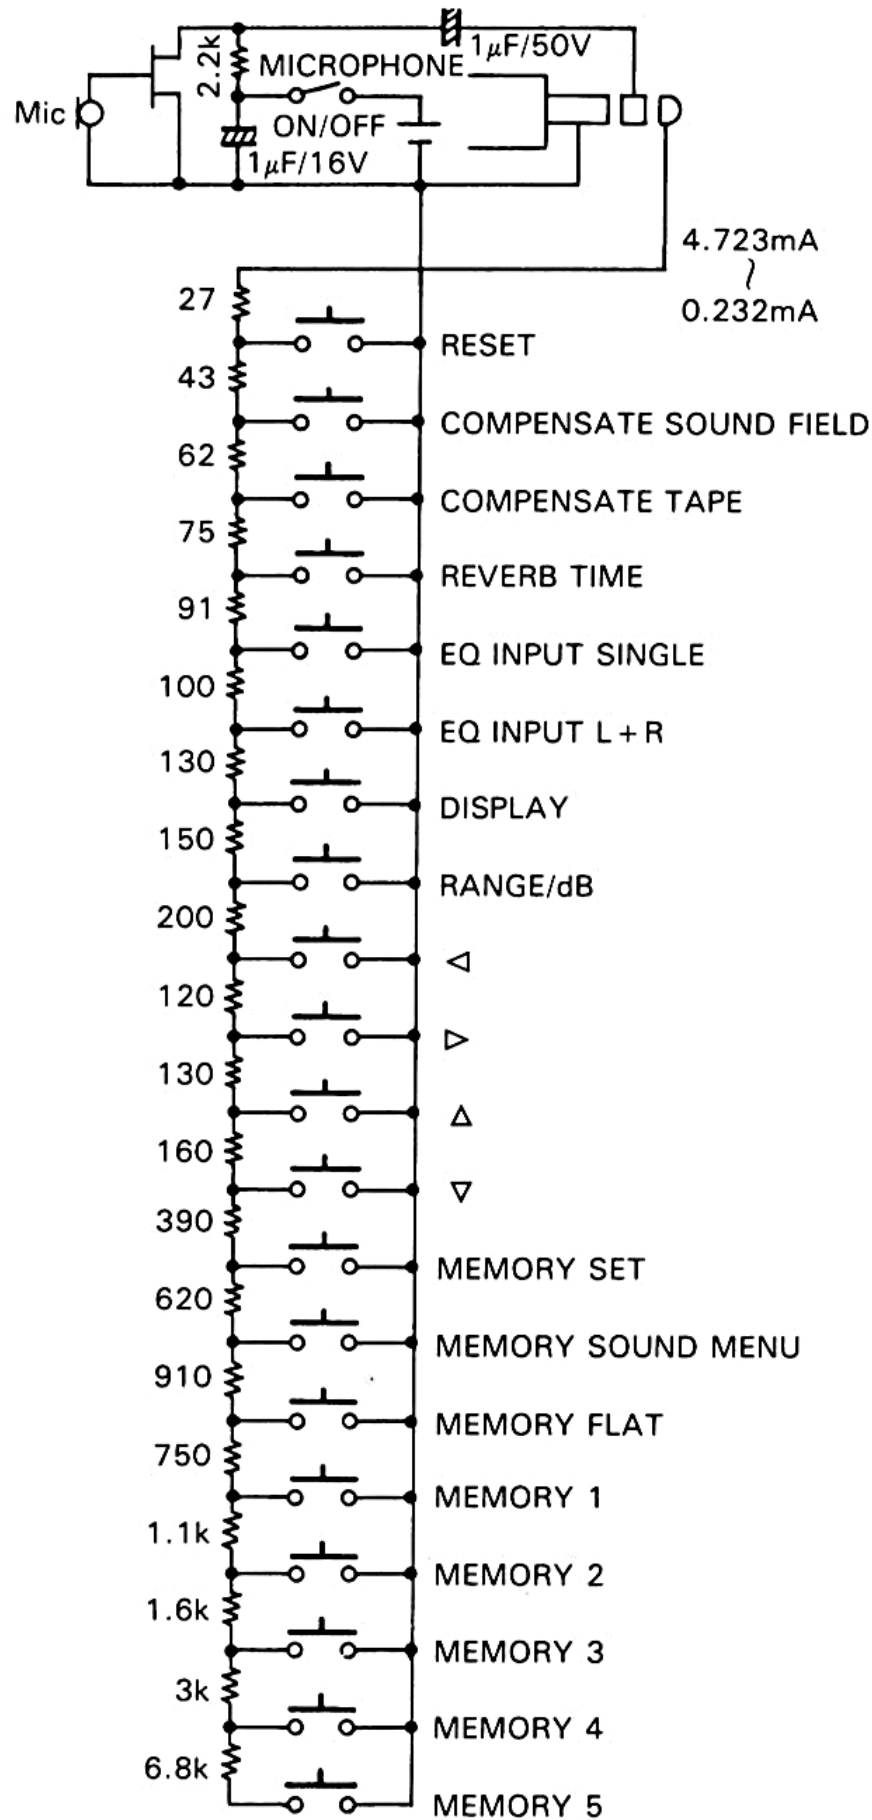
2.2k
MICROPHONE
$1\mu F/50V$
Mic
ON/OFF
$1\mu F/16V$
4.723mA
~
0.232mA
27
RESET
43
COMPENSATE SOUND FIELD
62
COMPENSATE TAPE
75
REVERB TIME
91
EQ INPUT SINGLE
100
EQ INPUT L + R
130
DISPLAY
150
RANGE/dB
200
◁
120
▷
130
△
160
▽
390
MEMORY SET
620
MEMORY SOUND MENU
910
MEMORY FLAT
750
MEMORY 1
1.1k
MEMORY 2
1.6k
MEMORY 3
3k
MEMORY 4
6.8k
MEMORY 5